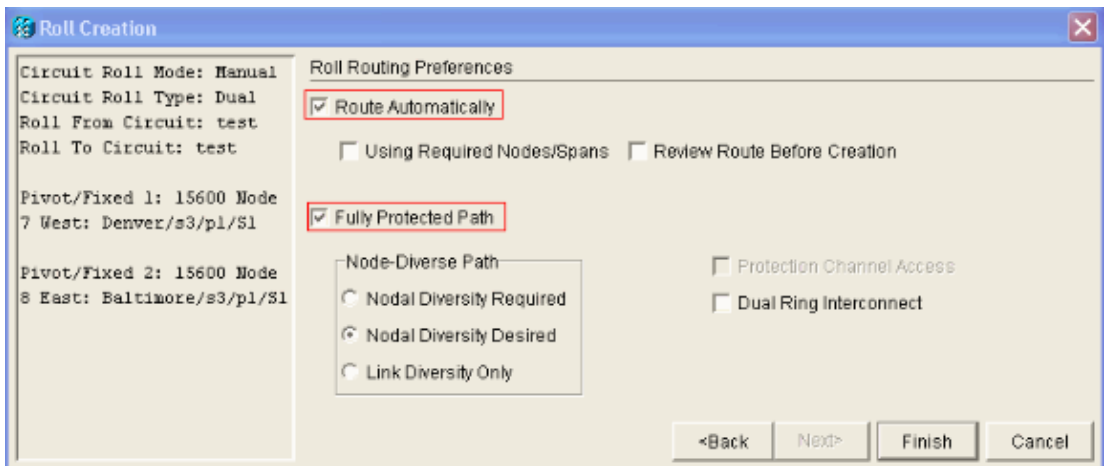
Roll Creation

Circuit Roll Mode: Manual
Circuit Roll Type: Dual
Roll From Circuit: test
Roll To Circuit: test

Pivot/Fixed 1: 15600 Node 7 West: Denver/s3/p1/S1

Pivot/Fixed 2: 15600 Node 8 East: Baltimore/s3/p1/S1

Roll Routing Preferences

Route Automatically

Using Required Nodes/Spans
Review Route Before Creation

Fully Protected Path

Node-Diverse Path
Nodal Diversity Required
Nodal Diversity Desired
Link Diversity Only

Protection Channel Access
Dual Ring Interconnect

<Back
Next>
Finish
Cancel